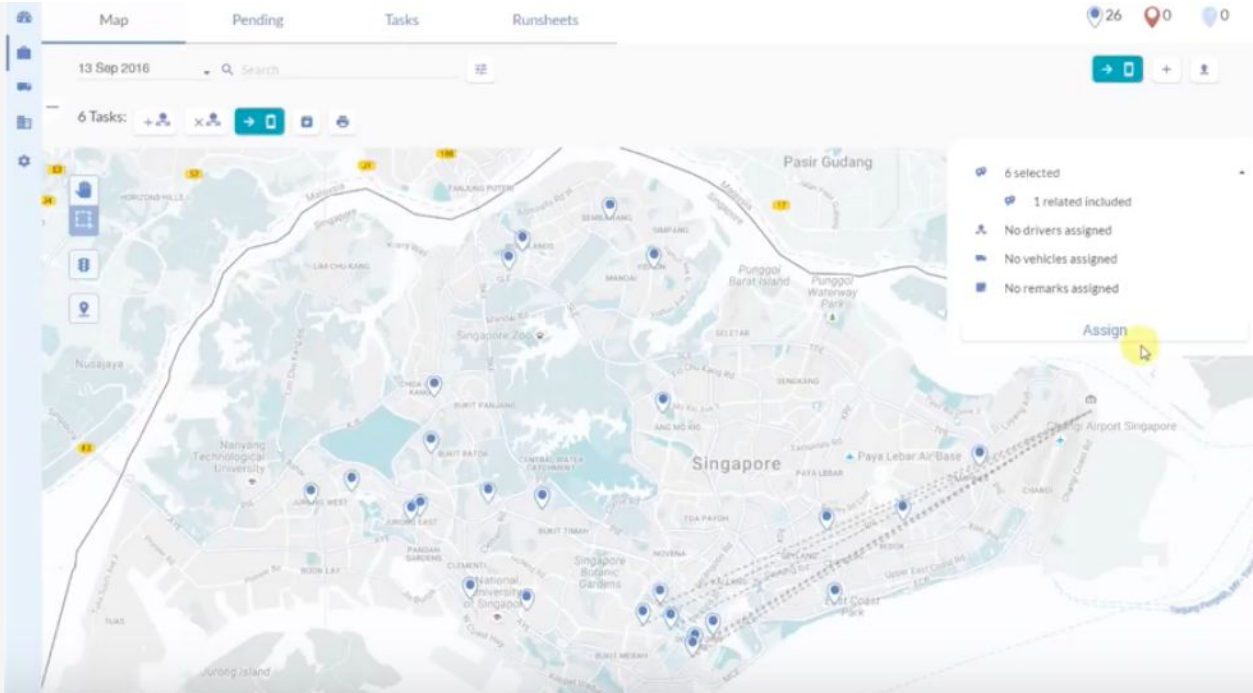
Map Pending Tasks Runsheets

26 0 0

13 Sep 2016 Search

6 Tasks:

6 selected

1 related included

No drivers assigned

No vehicles assigned

No remarks assigned

Assign

Pasir Gudang

Punggol Barat Island

Punggol Waterway Park

Singapore Zoo

Nusajaya

Nanyang Technological University

Singapore

Paya Lebar Air Base

Changi Airport Singapore

National University of Singapore

Singapore Botanic Gardens

East Coast Park

Jurong Island

LIM CHU KANG

SEMBAWANG

MANDAI

SELETAR

SENGKANG

BUKIT PANJANG

BUKIT BATOK

CENTRAL WATER CATCHMENT

ANG MO KIO

JURONG WEST

JURONG EAST

BUKIT TIMAH

TOA PAYOH

NOVENA

BEDOK

CLEMENTI

PANDAN GARDENS

BOON LAY

TUAS

BUKIT MERAH

CHANGI